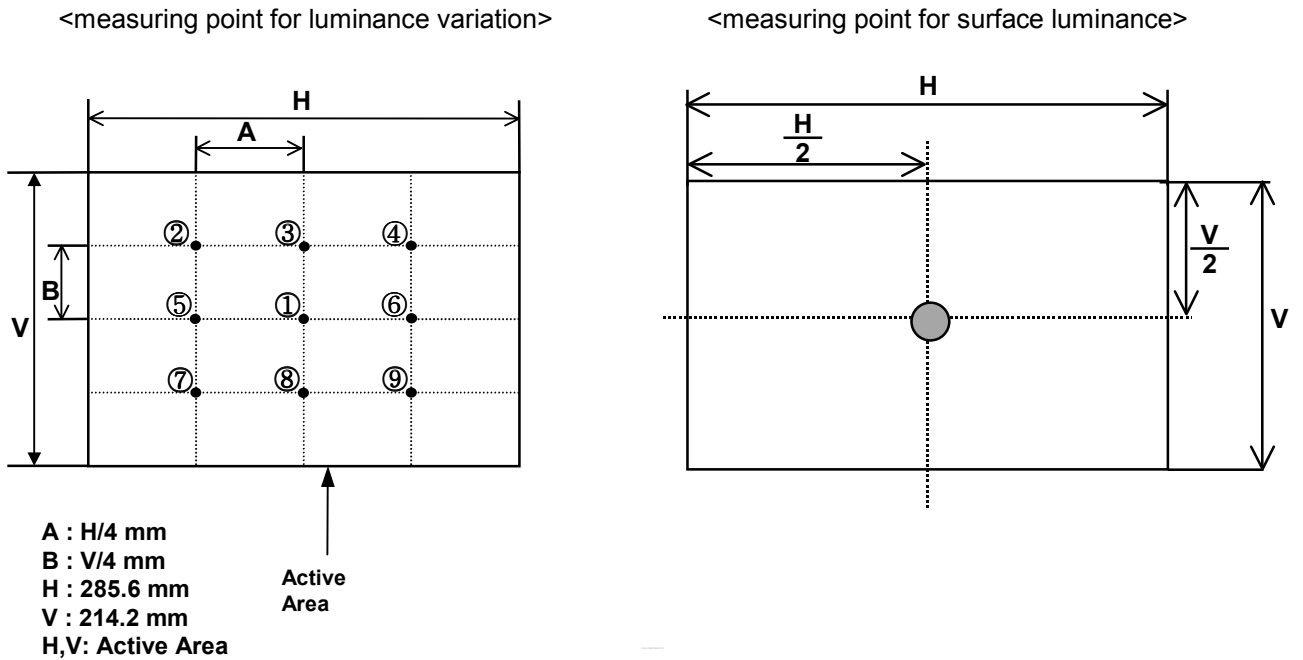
<measuring point for luminance variation>

H

A

B

V

② ③ ④

⑤ ① ⑥

⑦ ⑧ ⑨

A : H/4 mm
B : V/4 mm
H : 285.6 mm
V : 214.2 mm
H,V: Active Area

Active Area

<measuring point for surface luminance>

H

$\frac{H}{2}$

$\frac{V}{2}$

V